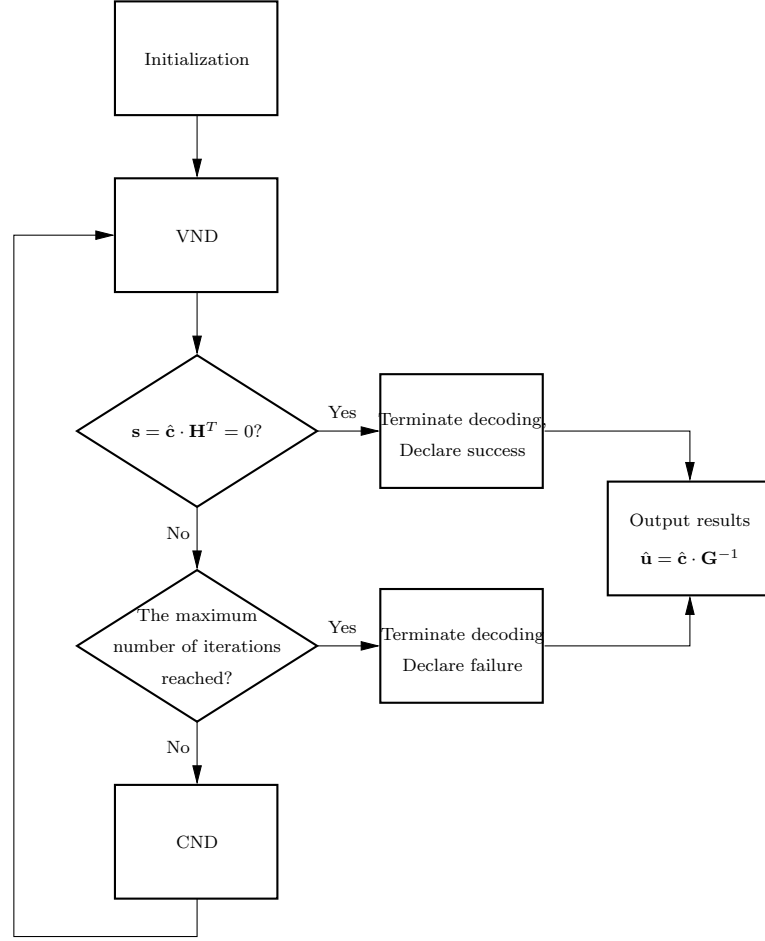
Initialization

VND

$\mathbf{s} = \hat{\mathbf{c}} \cdot \mathbf{H}^T = 0$?

Yes

Terminate decoding, Declare success

Output results

$\hat{\mathbf{u}} = \hat{\mathbf{c}} \cdot \mathbf{G}^{-1}$

No

The maximum number of iterations reached?

Yes

Terminate decoding Declare failure

No

CND